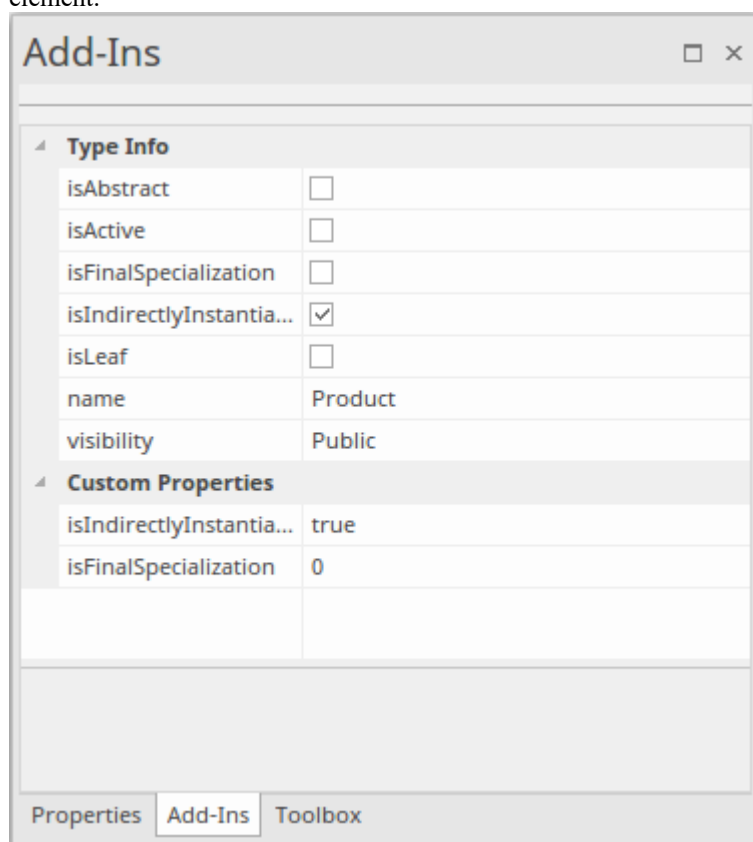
element.

Add-Ins

| Type Info | |
|---|---|
| isAbstract | ☐ |
| isActive | ☐ |
| isFinalSpecialization | ☐ |
| isIndirectlyInstantia... | ☑ |
| isLeaf | ☐ |
| name | Product |
| visibility | Public |
| **Custom Properties** | |
| isIndirectlyInstantia... | true |
| isFinalSpecialization | 0 |

Properties Add-Ins Toolbox